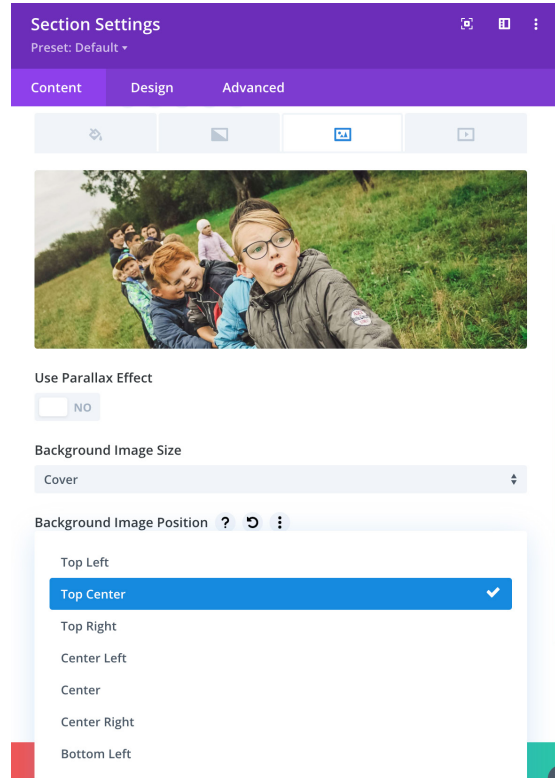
Section Settings
Preset: Default ▾

Content Design Advanced

Use Parallax Effect

NO

Background Image Size

Cover

Background Image Position

Top Left
Top Center
Top Right
Center Left
Center
Center Right
Bottom Left